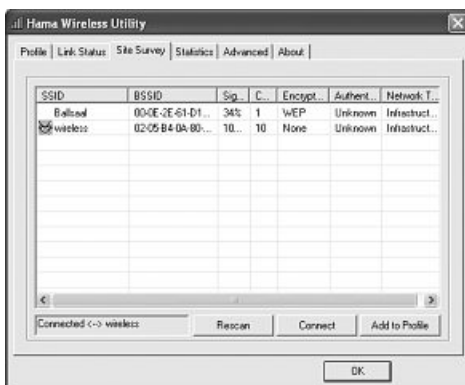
Hama Wireless Utility

Profile | Link Status | Site Survey | Statistics | Advanced | About

| SSID | BSSID | Sig... | C... | Encrypt... | Authent... | Network T... |
|---|---|---|---|---|---|---|
| Ballsaal | 00-0E-2E-61-D1... | 34% | 1 | WEP | Unknown | Infrastruct... |
| wireless | 02-05-B4-0A-80-... | 10... | 10 | None | Unknown | Infrastruct... |

Connected <--> wireless

Rescan

Connect

Add to Profile

OK